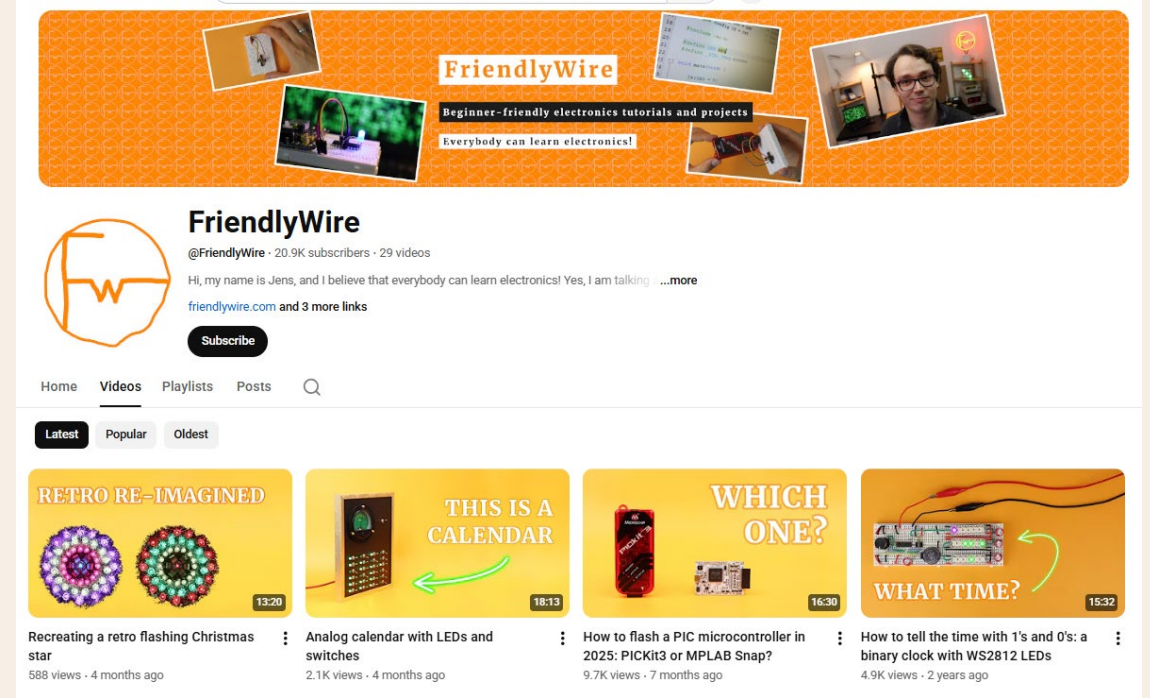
FriendlyWire

Beginner-friendly electronics tutorials and projects

Everybody can learn electronics!

FriendlyWire

@FriendlyWire · 20.9K subscribers · 29 videos

Hi, my name is Jens, and I believe that everybody can learn electronics! Yes, I am talking ...more

friendlywire.com and 3 more links

Subscribe

Home Videos Playlists Posts

Latest Popular Oldest

RETRO RE-IMAGINED
13:20
Recreating a retro flashing Christmas star
588 views · 4 months ago

THIS IS A CALENDAR
18:13
Analog calendar with LEDs and switches
2.1K views · 4 months ago

WHICH ONE?
16:30
How to flash a PIC microcontroller in 2025: PICKit3 or MPLAB Snap?
9.7K views · 7 months ago

WHAT TIME?
15:32
How to tell the time with 1's and 0's: a binary clock with WS2812 LEDs
4.9K views · 2 years ago